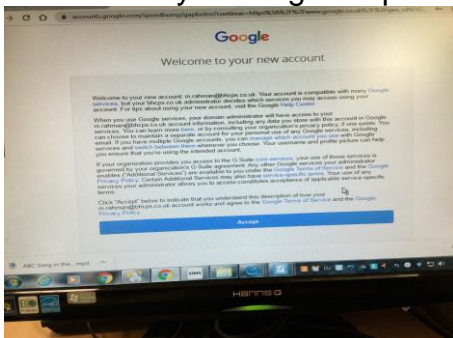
accounts.google.com/speedbump/gaplustos?continue=https%3A%2F%2Fwww.google.co.uk%2F

Google

Welcome to your new account

Welcome to your new account: m.rahman@hhcps.co.uk. Your account is compatible with many Google services, but your hhcps.co.uk administrator decides which services you may access using your account. For tips about using your new account, visit the Google Help Center.

When you use Google services, your domain administrator will have access to your m.rahman@hhcps.co.uk account information, including any data you store with this account in Google services. You can learn more here, or by consulting your organization's privacy policy, if one exists. You can choose to maintain a separate account for your personal use of any Google services, including email. If you have multiple Google accounts, you can manage which account you use with Google services and switch between them whenever you choose. Your username and profile picture can help you ensure that you're using the intended account.

If your organization provides you access to the G Suite core services, your use of those services is governed by your organization's G Suite agreement. Any other Google services your administrator enables ("Additional Services") are available to you under the Google Terms of Service and the Google Privacy Policy. Certain Additional Services may also have service-specific terms. Your use of any services your administrator allows you to access constitutes acceptance of applicable service-specific terms.

Click "Accept" below to indicate that you understand this description of how your m.rahman@hhcps.co.uk account works and agree to the Google Terms of Service and the Google Privacy Policy.

Accept

ABC Song in the....mp4

HANNS G